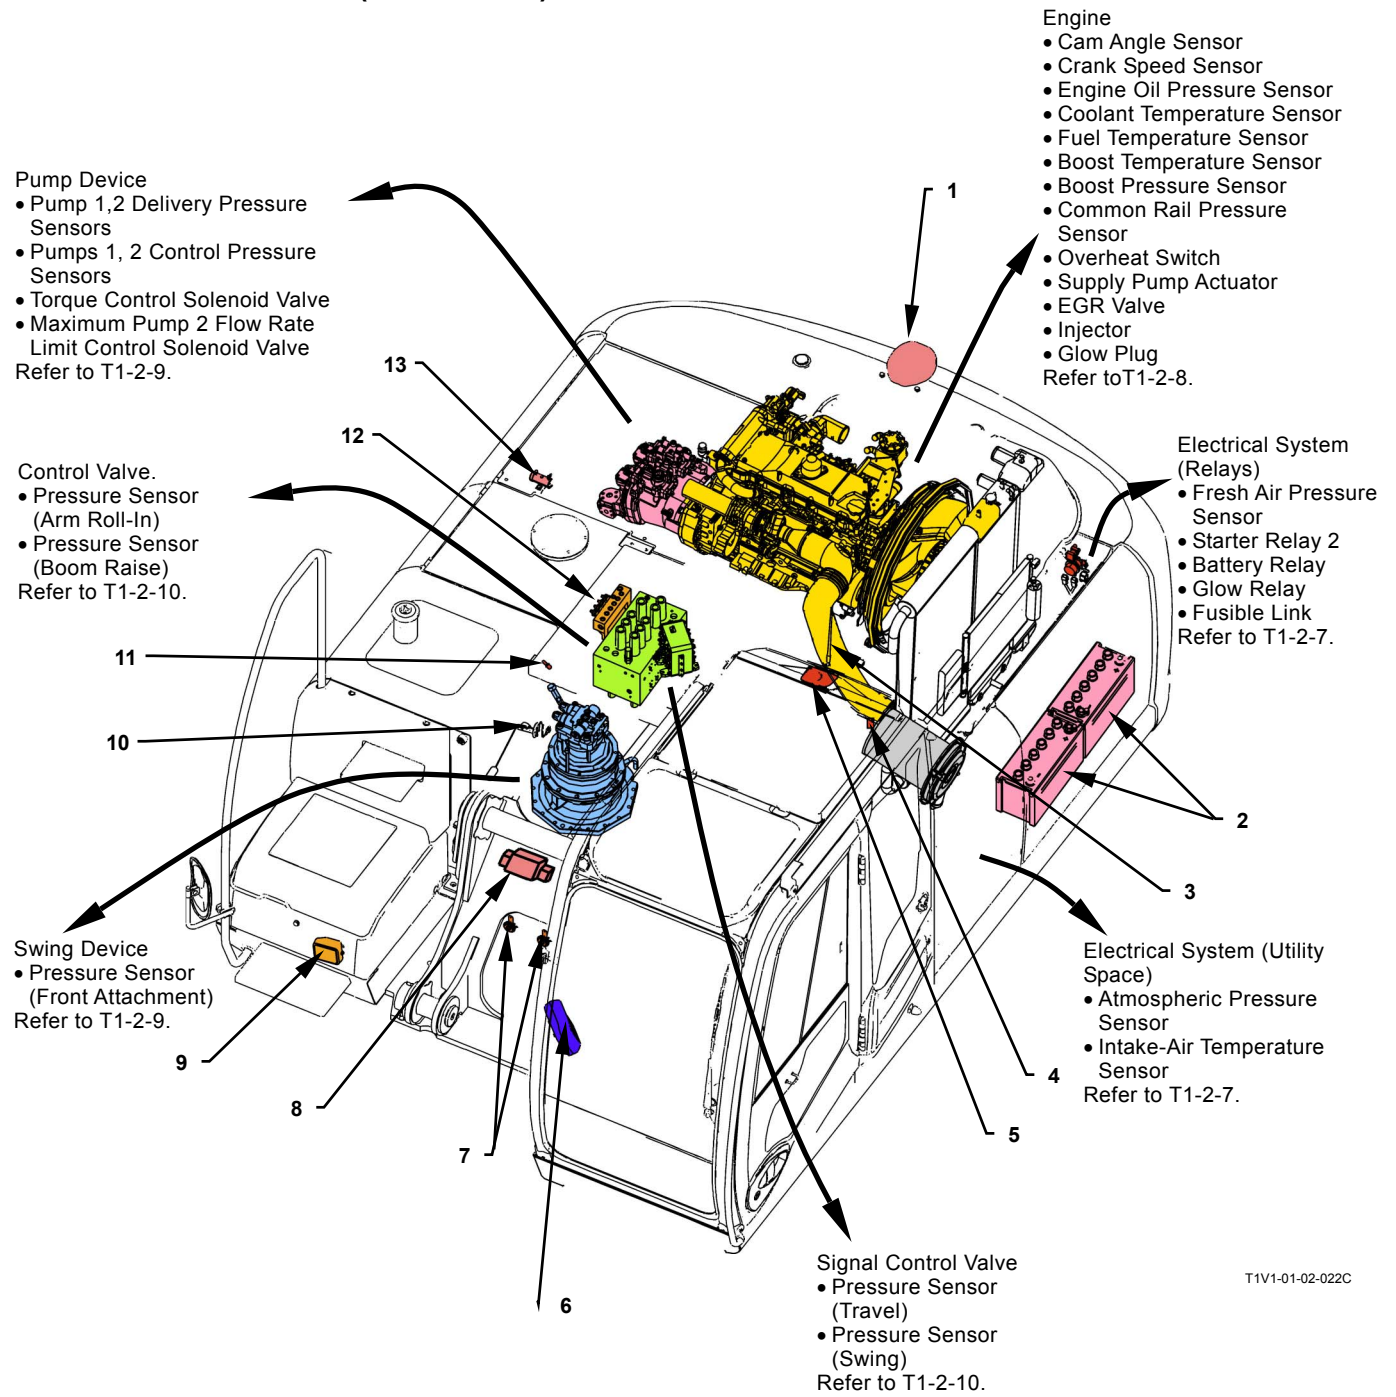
Engine
• Cam Angle Sensor
• Crank Speed Sensor
• Engine Oil Pressure Sensor
• Coolant Temperature Sensor
• Fuel Temperature Sensor
• Boost Temperature Sensor
• Boost Pressure Sensor
• Common Rail Pressure Sensor
• Overheat Switch
• Supply Pump Actuator
• EGR Valve
• Injector
• Glow Plug
Refer toT1-2-8.

Pump Device
• Pump 1,2 Delivery Pressure Sensors
• Pumps 1, 2 Control Pressure Sensors
• Torque Control Solenoid Valve
• Maximum Pump 2 Flow Rate Limit Control Solenoid Valve
Refer to T1-2-9.

1

13

12

Control Valve.
• Pressure Sensor (Arm Roll-In)
• Pressure Sensor (Boom Raise)
Refer to T1-2-10.

Electrical System (Relays)
• Fresh Air Pressure Sensor
• Starter Relay 2
• Battery Relay
• Glow Relay
• Fusible Link
Refer to T1-2-7.

11

10

2

3

Swing Device
• Pressure Sensor (Front Attachment)
Refer to T1-2-9.

Electrical System (Utility Space)
• Atmospheric Pressure Sensor
• Intake-Air Temperature Sensor
Refer to T1-2-7.

9

8

4

7

5

Signal Control Valve
• Pressure Sensor (Travel)
• Pressure Sensor (Swing)
Refer to T1-2-10.

T1V1-01-02-022C

6